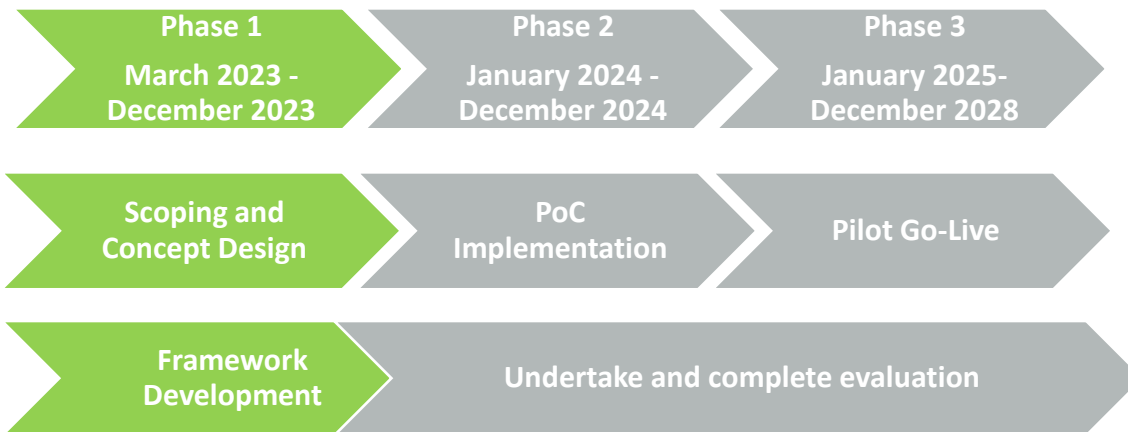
Phase 1
March 2023 - December 2023

Phase 2
January 2024 - December 2024

Phase 3
January 2025- December 2028

Scoping and Concept Design

PoC Implementation

Pilot Go-Live

Framework Development

Undertake and complete evaluation